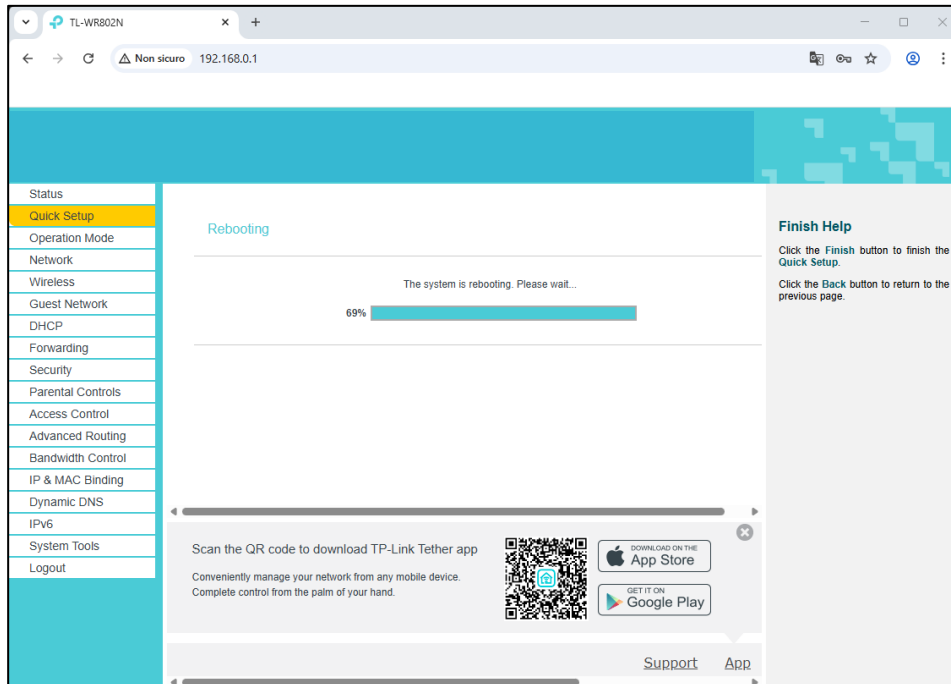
TL-WR802N
Non sicuro 192.168.0.1

Status
Quick Setup
Operation Mode
Network
Wireless
Guest Network
DHCP
Forwarding
Security
Parental Controls
Access Control
Advanced Routing
Bandwidth Control
IP & MAC Binding
Dynamic DNS
IPv6
System Tools
Logout

Rebooting

The system is rebooting. Please wait...

69%

Finish Help

Click the Finish button to finish the Quick Setup.

Click the Back button to return to the previous page.

Scan the QR code to download TP-Link Tether app

Conveniently manage your network from any mobile device. Complete control from the palm of your hand.

DOWNLOAD ON THE App Store

GET IT ON Google Play

Support App